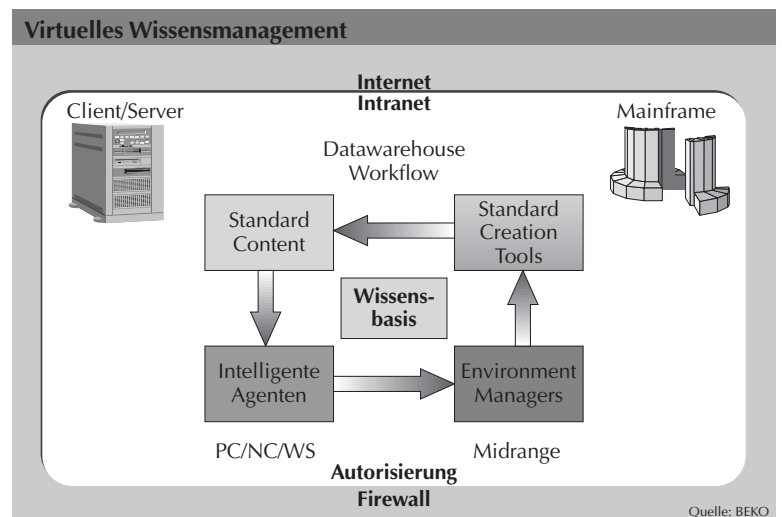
Virtuelles Wissensmanagement

Internet
Intranet

Client/Server

Mainframe

Datawarehouse
Workflow

Standard Content

Standard Creation Tools

Wissensbasis

Intelligente Agenten

Environment Managers

PC/NC/WS

Midrange

Autorisierung
Firewall

Quelle: BEKO